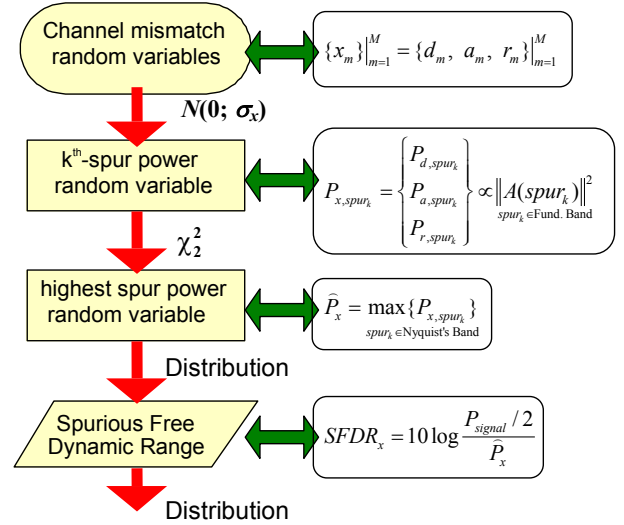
Channel mismatch random variables

$\{x_m\}\Big|_{m=1}^{M} = \{d_m,\ a_m,\ r_m\}\Big|_{m=1}^{M}$

$N(0;\ \sigma_x)$

k$^{th}$-spur power random variable

$P_{x,spur_k} = \begin{Bmatrix} P_{d,spur_k} \\ P_{a,spur_k} \\ P_{r,spur_k} \end{Bmatrix} \propto \left\| A(spur_k) \right\|^2_{spur_k \in \text{Fund. Band}}$

$\chi_2^2$

highest spur power random variable

$\widehat{P}_x = \max_{spur_k \in \text{Nyquist's Band}} \{P_{x,spur_k}\}$

Distribution

Spurious Free Dynamic Range

$SFDR_x = 10\log\frac{P_{signal}/2}{\widehat{P}_x}$

Distribution